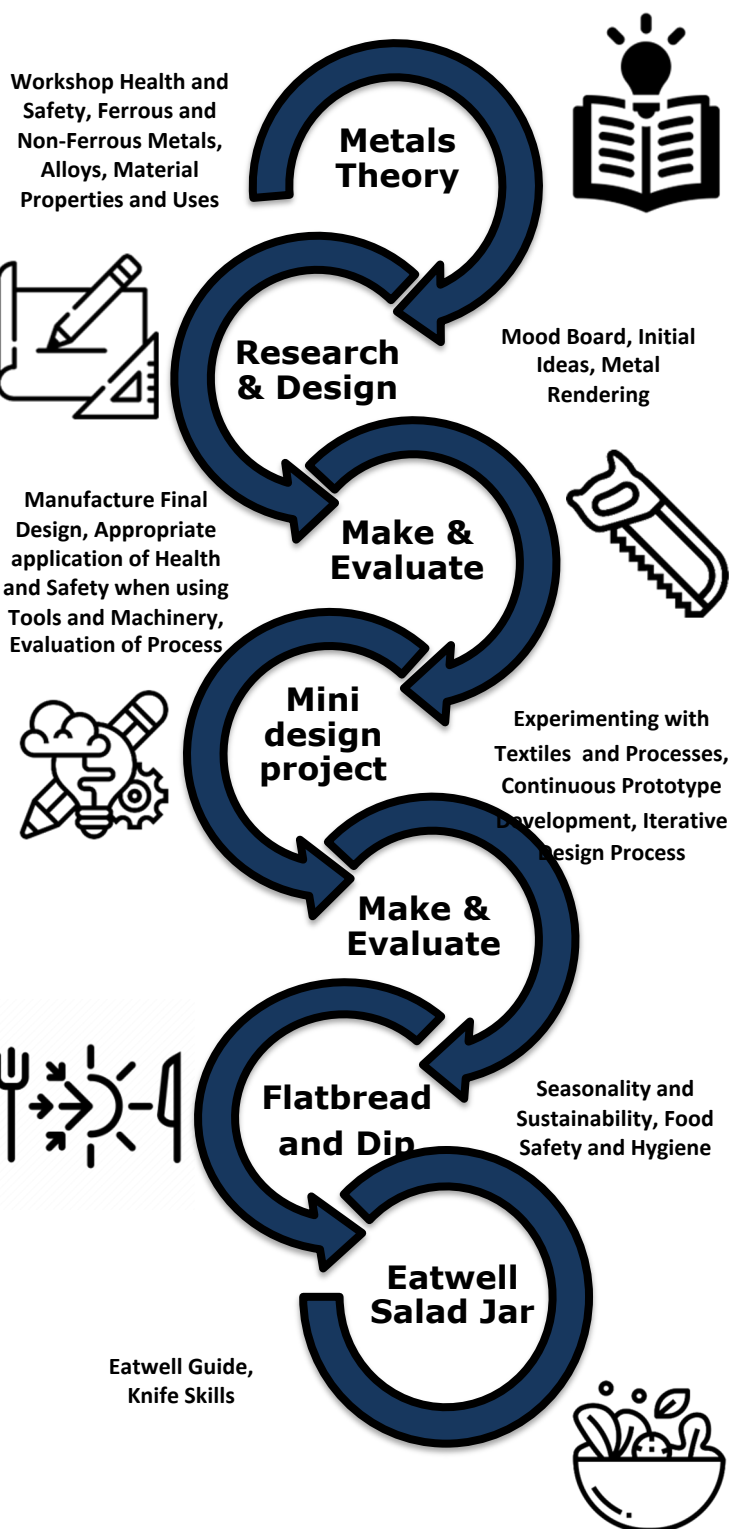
Workshop Health and Safety, Ferrous and Non-Ferrous Metals, Alloys, Material Properties and Uses

Metals Theory

Research & Design

Mood Board, Initial Ideas, Metal Rendering

Manufacture Final Design, Appropriate application of Health and Safety when using Tools and Machinery, Evaluation of Process

Make & Evaluate

Mini design project

Experimenting with Textiles and Processes, Continuous Prototype Development, Iterative Design Process

Make & Evaluate

Flatbread and Dip

Seasonality and Sustainability, Food Safety and Hygiene

Eatwell Salad Jar

Eatwell Guide, Knife Skills